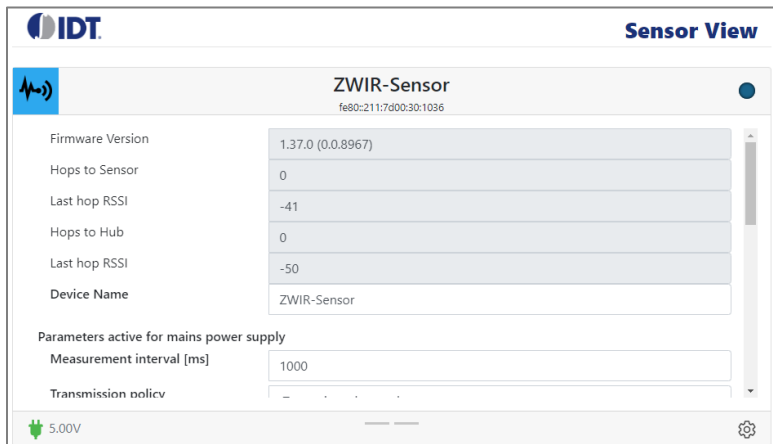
IDT

Sensor View

ZWIR-Sensor
fe80::211:7d00:30:1036

| | |
|---|---|
| Firmware Version | 1.37.0 (0.0.8967) |
| Hops to Sensor | 0 |
| Last hop RSSI | -41 |
| Hops to Hub | 0 |
| Last hop RSSI | -50 |
| Device Name | ZWIR-Sensor |

Parameters active for mains power supply

| | |
|---|---|
| Measurement interval [ms] | 1000 |
| Transmission policy | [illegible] |

5.00V